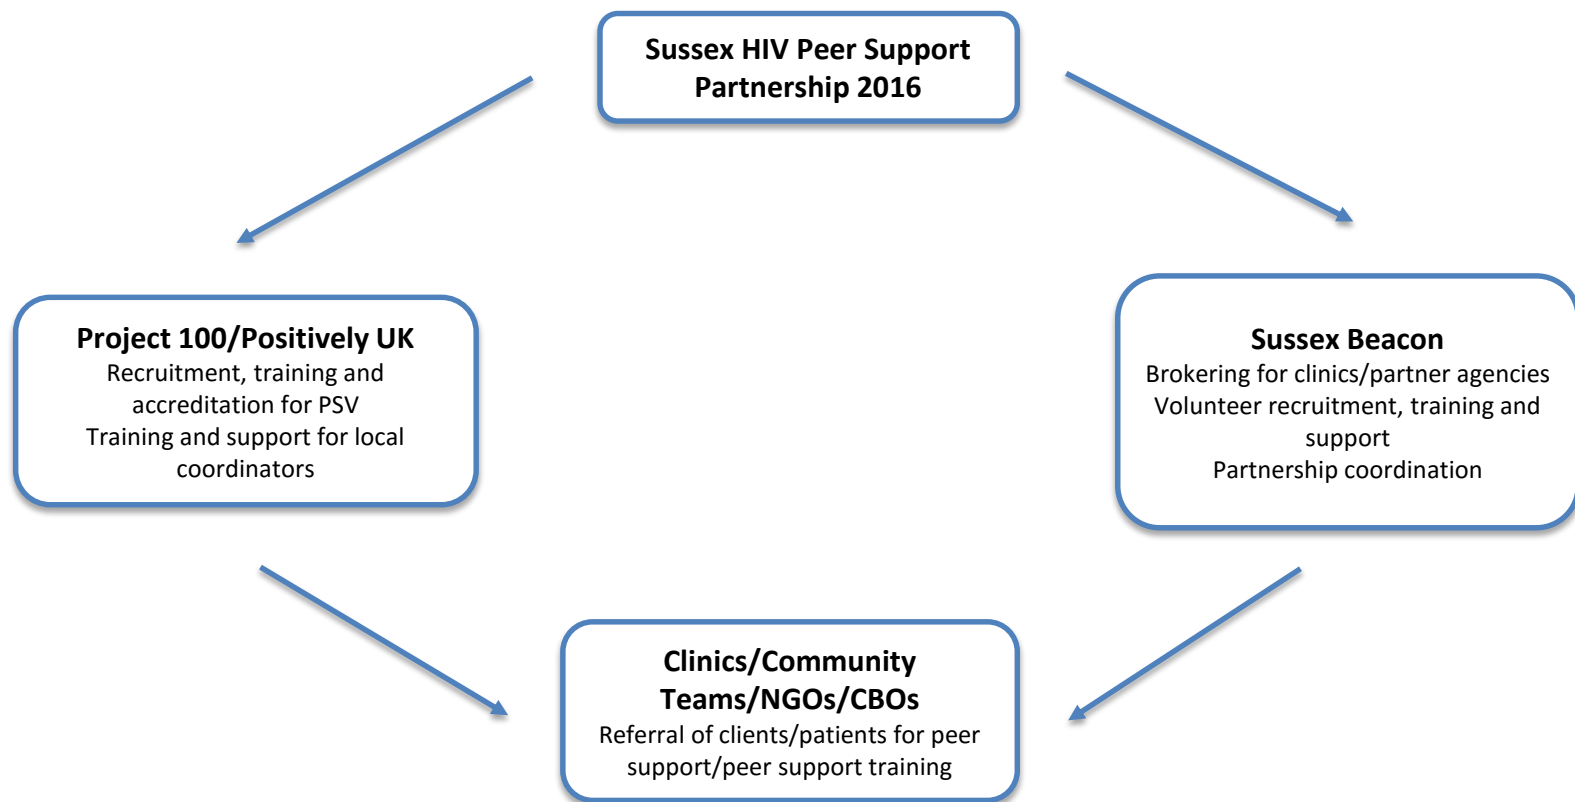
Sussex HIV Peer Support Partnership 2016

Project 100/Positively UK
Recruitment, training and accreditation for PSV
Training and support for local coordinators

Sussex Beacon
Brokering for clinics/partner agencies
Volunteer recruitment, training and support
Partnership coordination

Clinics/Community Teams/NGOs/CBOs
Referral of clients/patients for peer support/peer support training